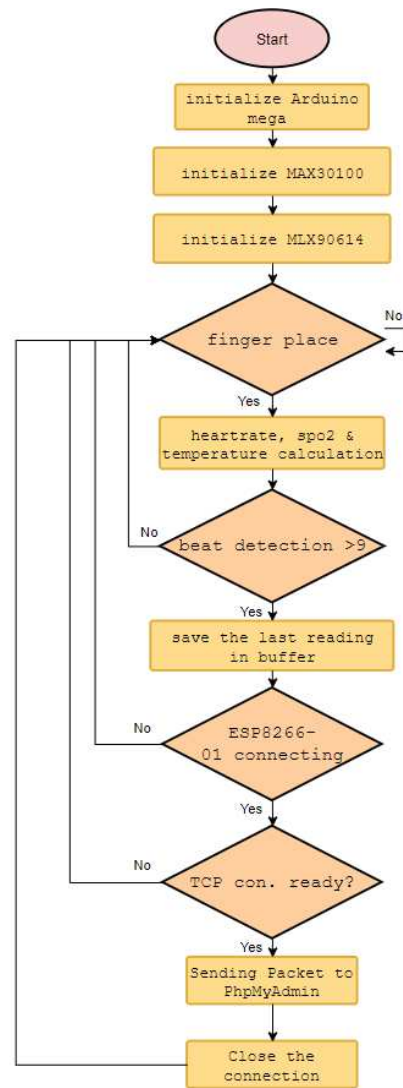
Start

initialize Arduino mega

initialize MAX30100

initialize MLX90614

finger place

No

Yes

heartrate, spo2 & temperature calculation

No

beat detection >9

Yes

save the last reading in buffer

No

ESP8266-01 connecting

Yes

No

TCP con. ready?

Yes

Sending Packet to PhpMyAdmin

Close the connection